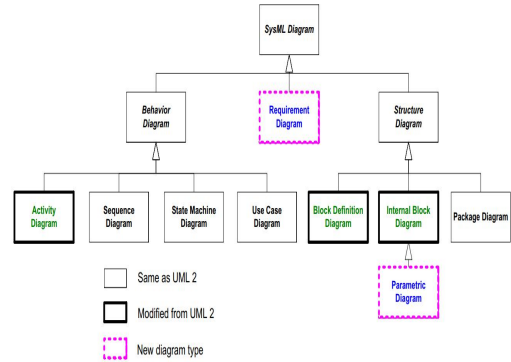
SysML Diagram

Behavior Diagram

Requirement Diagram

Structure Diagram

Activity Diagram

Sequence Diagram

State Machine Diagram

Use Case Diagram

Block Definition Diagram

Internal Block Diagram

Package Diagram

Parametric Diagram

Same as UML 2

Modified from UML 2

New diagram type